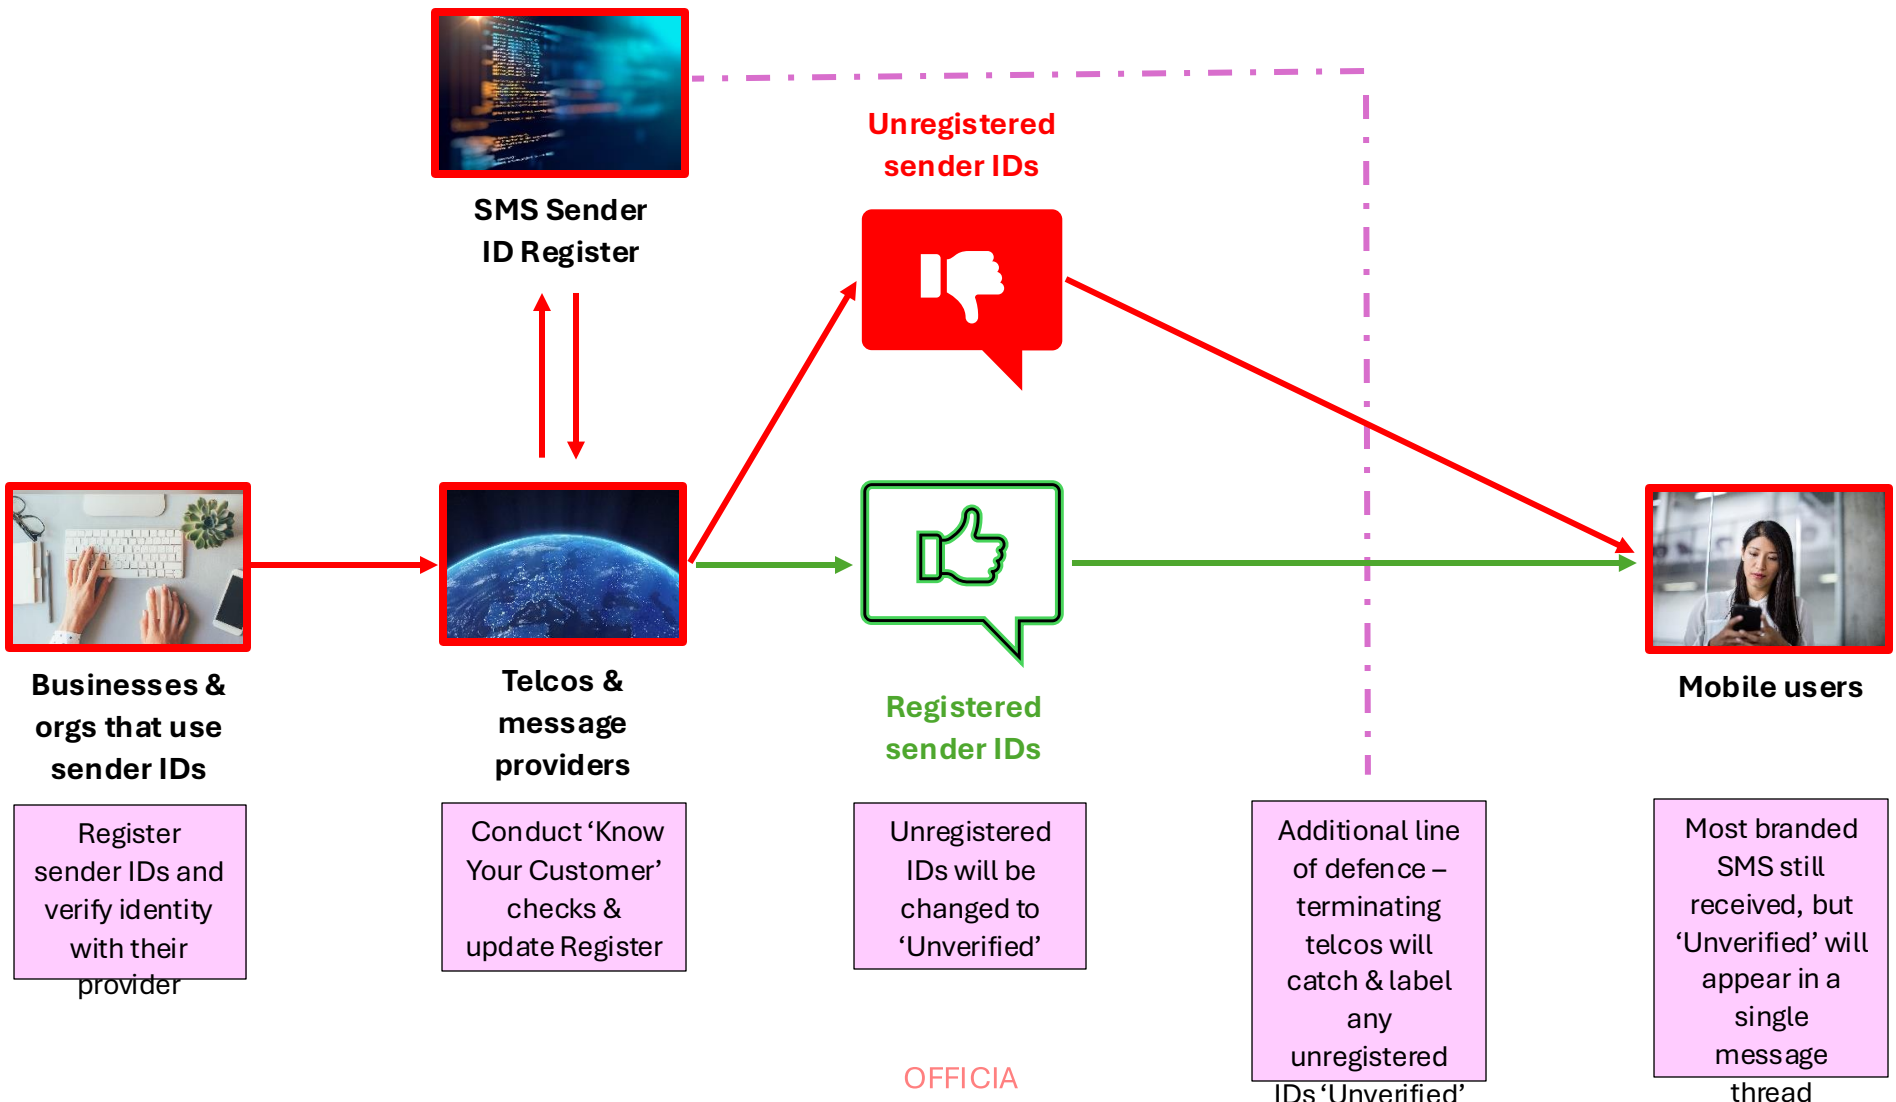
SMS Sender ID Register

Unregistered sender IDs

Businesses & orgs that use sender IDs

Telcos & message providers

Registered sender IDs

Mobile users

Register sender IDs and verify identity with their provider

Conduct 'Know Your Customer' checks & update Register

Unregistered IDs will be changed to 'Unverified'

Additional line of defence – terminating telcos will catch & label any unregistered IDs 'Unverified'

Most branded SMS still received, but 'Unverified' will appear in a single message thread

OFFICIA